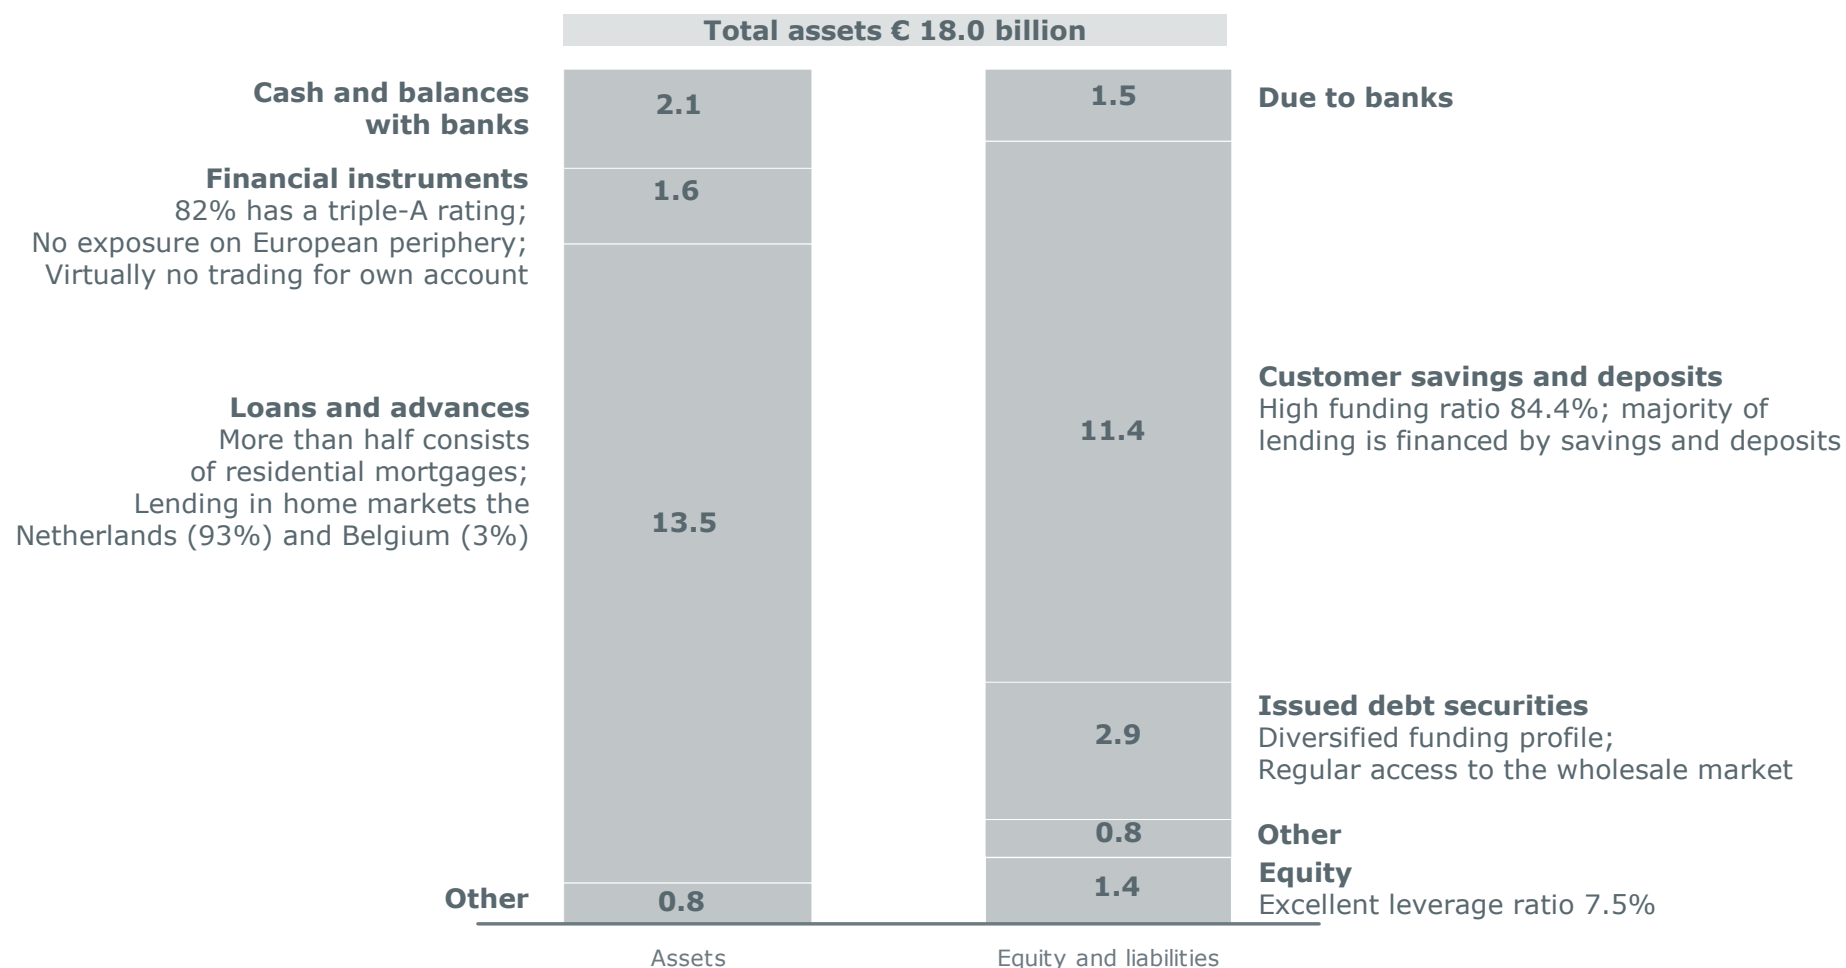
Total assets € 18.0 billion

Cash and balances with banks

2.1

Financial instruments
82% has a triple-A rating;
No exposure on European periphery;
Virtually no trading for own account

1.6

Loans and advances
More than half consists of residential mortgages;
Lending in home markets the Netherlands (93%) and Belgium (3%)

13.5

Other

0.8

1.5

Due to banks

11.4

Customer savings and deposits
High funding ratio 84.4%; majority of lending is financed by savings and deposits

2.9

Issued debt securities
Diversified funding profile;
Regular access to the wholesale market

0.8

Other

1.4

Equity
Excellent leverage ratio 7.5%

Assets

Equity and liabilities